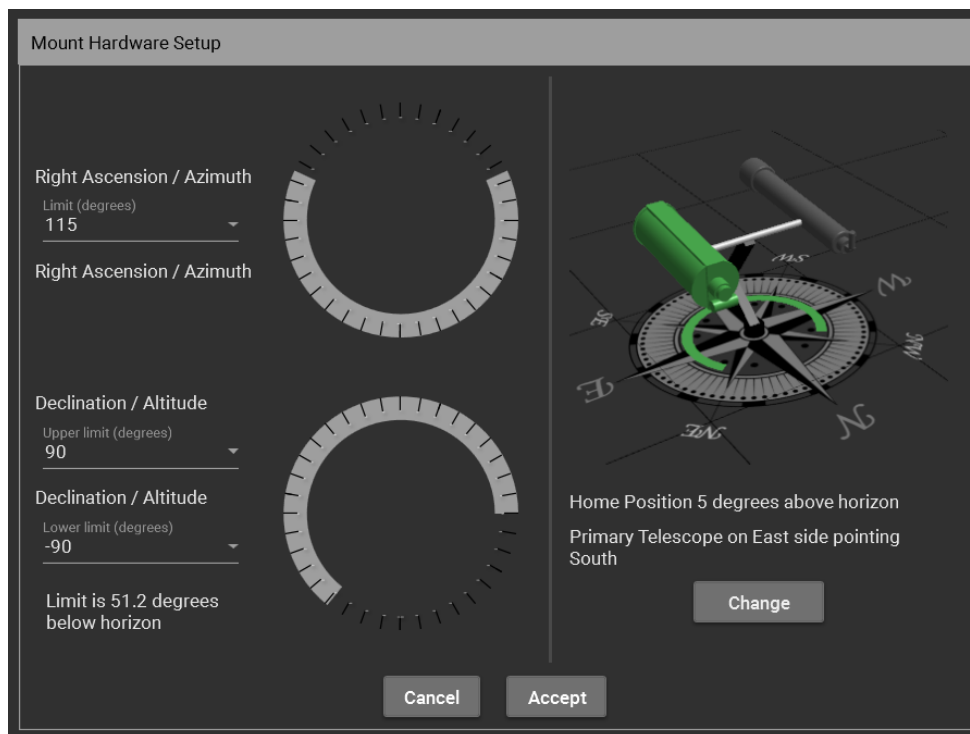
Mount Hardware Setup

Right Ascension / Azimuth

Limit (degrees)
115

Right Ascension / Azimuth

Declination / Altitude

Upper limit (degrees)
90

Declination / Altitude

Lower limit (degrees)
-90

Limit is 51.2 degrees below horizon

SW
W
SE
NW
E
N
NE

Home Position 5 degrees above horizon

Primary Telescope on East side pointing South

Change

Cancel

Accept